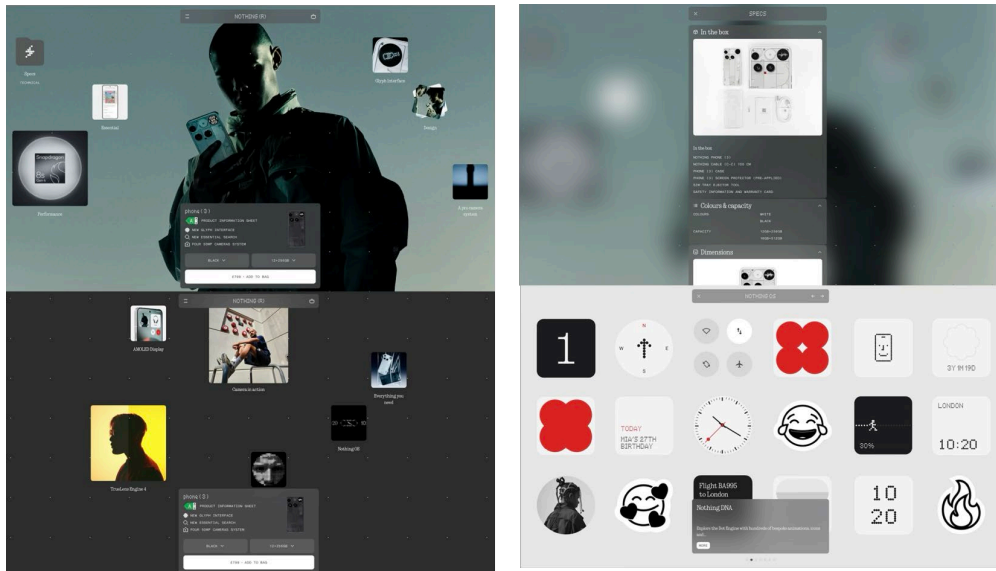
NOTHING (R)

Specs

Essential

Glyph Interface

Design

Performance

A pro camera system

phone ( 3 )

PRODUCT INFORMATION SHEET

NEW GLYPH INTERFACE

NEW ESSENTIAL SEARCH

FOUR 50MP CAMERA SYSTEM

BLACK

12+256GB

ADD TO BAG

NOTHING (R)

AMOLED Display

Camera in action

Everything you need

NothingOS

TrueLens Engine 4

phone ( 3 )

PRODUCT INFORMATION SHEET

NEW GLYPH INTERFACE

NEW ESSENTIAL SEARCH

FOUR 50MP CAMERA SYSTEM

BLACK

12+256GB

ADD TO BAG

SPECS

In the box

In the box

NOTHING PHONE (3)

NOTHING CABLE (C-C) 1M

PHONE (3) CASE

PHONE (3) SCREEN PROTECTOR (PRE-APPLIED)

SIM TRAY EJECTOR TOOL

SAFETY INFORMATION AND WARRANTY CARD

Colours & capacity

COLOURS

WHITE

BLACK

CAPACITY

Dimensions

NOTHING OS

1

N

W

E

S

TODAY

MIA'S 27TH BIRTHDAY

LONDON

10:20

50%

Flight BA995 to London

10
20

Nothing DNA

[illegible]